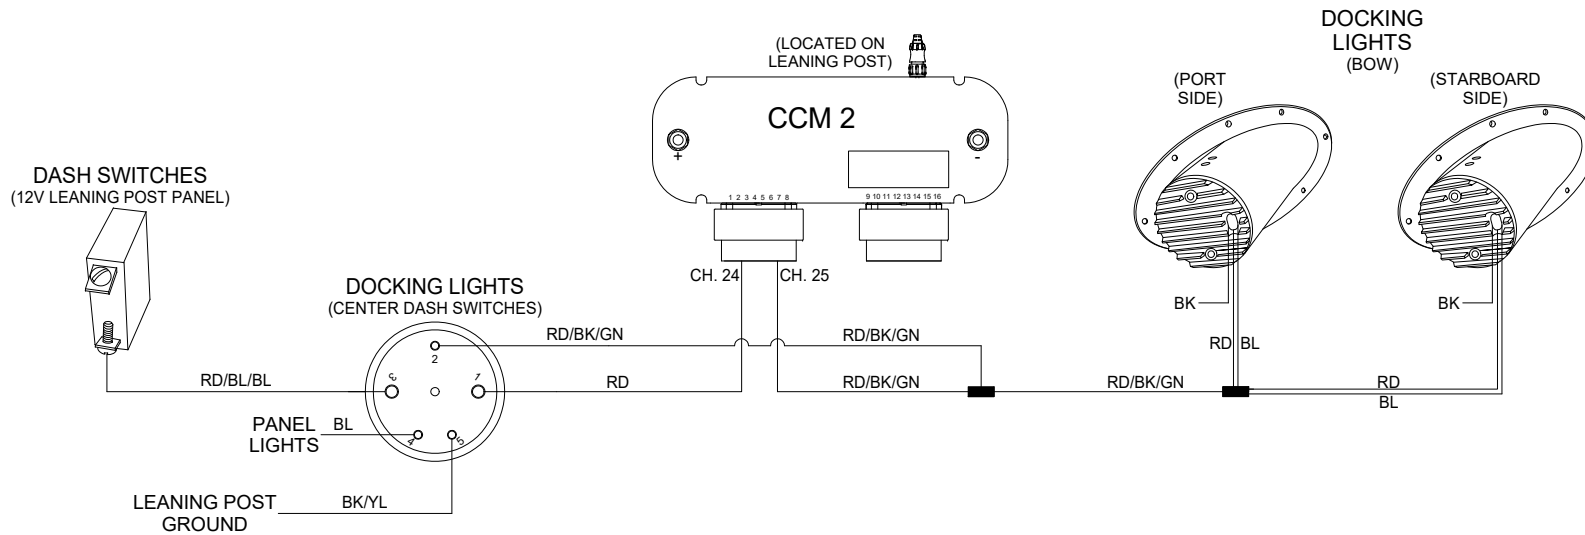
(LOCATED ON LEANING POST)

CCM 2

+

-

1 2 3 4 5 6 7 8

9 10 11 12 13 14 15 16

DOCKING LIGHTS (BOW)

(PORT SIDE)

(STARBOARD SIDE)

DASH SWITCHES
(12V LEANING POST PANEL)

DOCKING LIGHTS
(CENTER DASH SWITCHES)

CH. 24

CH. 25

RD/BK/GN

RD/BK/GN

2

RD/BL/BL

6

7

RD

RD/BK/GN

RD/BK/GN

BK

BK

RD BL

RD

BL

PANEL LIGHTS

BL

4

5

LEANING POST GROUND

BK/YL